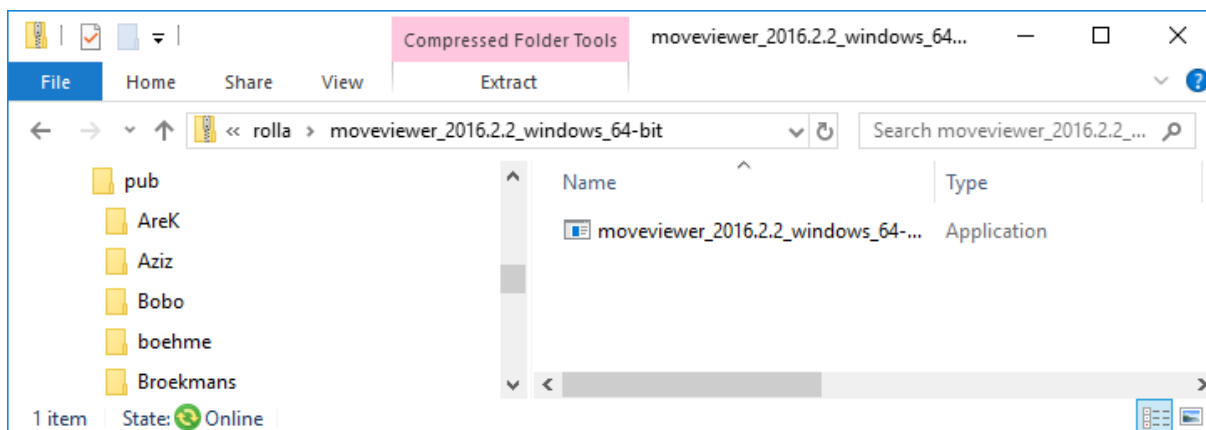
Compressed Folder Tools

moveviewer_2016.2.2_windows_64...

File

Home

Share

View

Extract

« rolla › moveviewer_2016.2.2_windows_64-bit

Search moveviewer_2016.2.2_...

pub

AreK

Aziz

Bobo

boehme

Broekmans

Name

Type

moveviewer_2016.2.2_windows_64-...

Application

1 item

State: Online